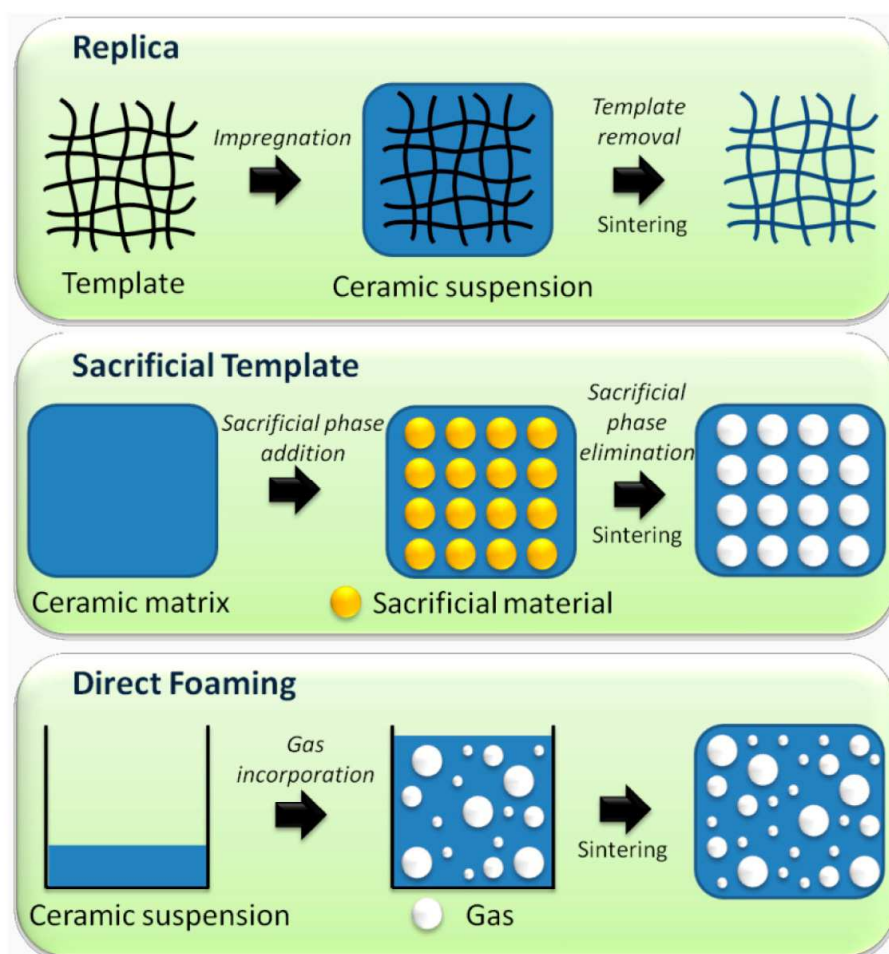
Replica

Impregnation

Template removal

Sintering

Template

Ceramic suspension

Sacrificial Template

Sacrificial phase addition

Sacrificial phase elimination

Sintering

Ceramic matrix

Sacrificial material

Direct Foaming

Gas incorporation

Sintering

Ceramic suspension

Gas